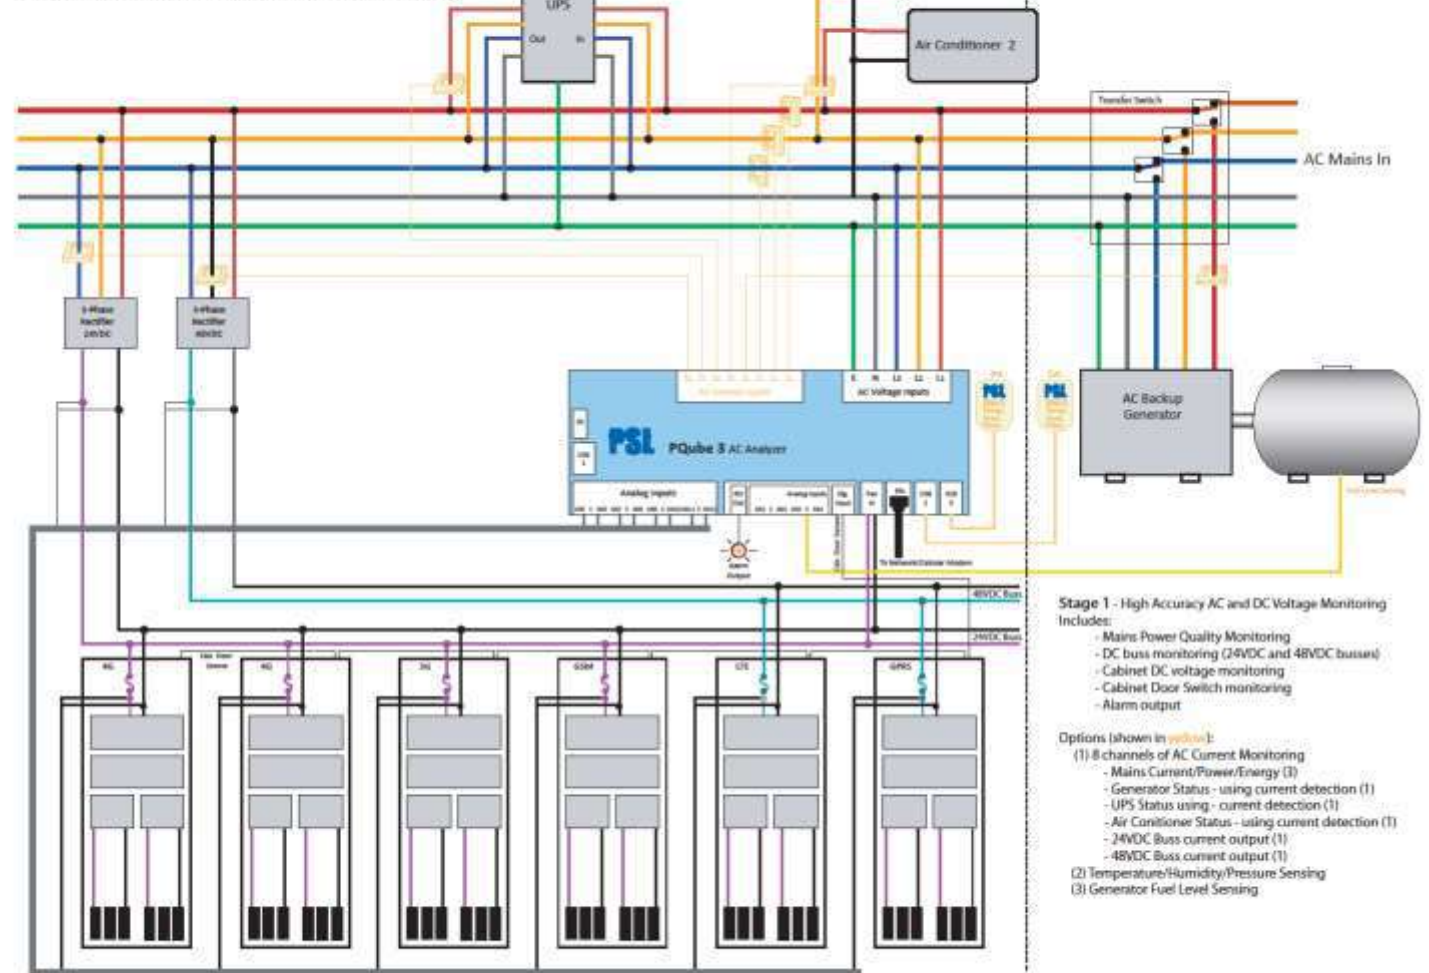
UPS

Out

In

Air Conditioner 2

Transfer Switch

AC Mains In

1-Phase Rectifier 24VDC

1-Phase Rectifier 48VDC

AC Voltage Inputs

PSL

PSL

PQube 3 AC Analyzer

Analog Inputs

AC Backup Generator

Alarm Output

To Network/Cellular Modem

48VDC Buss

24VDC Buss

2G

4G

3G

GSM

LTE

GPRS

Stage 1 - High Accuracy AC and DC Voltage Monitoring Includes:
- Mains Power Quality Monitoring
- DC buss monitoring (24VDC and 48VDC busses)
- Cabinet DC voltage monitoring
- Cabinet Door Switch monitoring
- Alarm output

Options (shown in yellow):
(1) 8 channels of AC Current Monitoring
- Mains Current/Power/Energy (3)
- Generator Status - using current detection (1)
- UPS Status using - current detection (1)
- Air Conitioner Status - using current detection (1)
- 24VDC Buss current output (1)
- 48VDC Buss current output (1)
(2) Temperature/Humidity/Pressure Sensing
(3) Generator Fuel Level Sensing